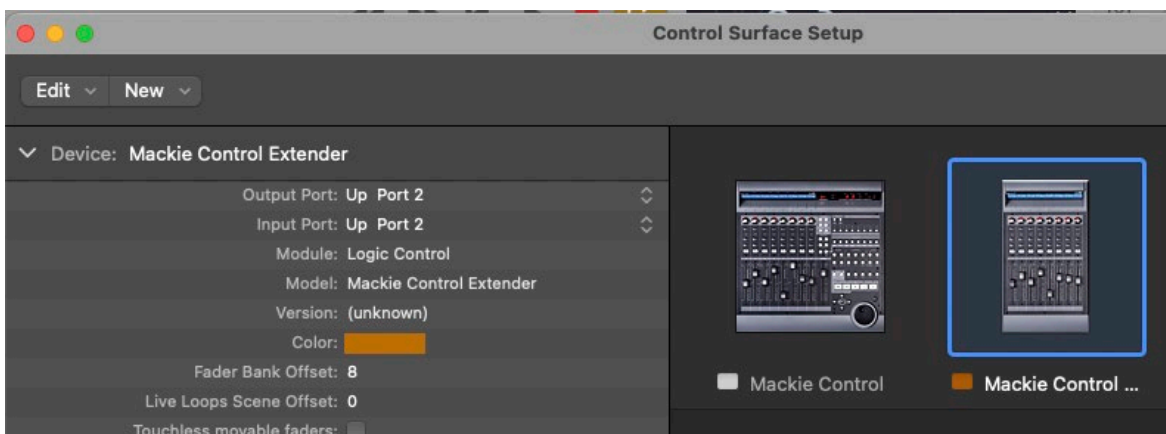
Control Surface Setup

Edit New

Device: Mackie Control Extender

Output Port: Up Port 2
Input Port: Up Port 2
Module: Logic Control
Model: Mackie Control Extender
Version: (unknown)
Color:
Fader Bank Offset: 8
Live Loops Scene Offset: 0
Touchless movable faders:

Mackie Control
Mackie Control ...